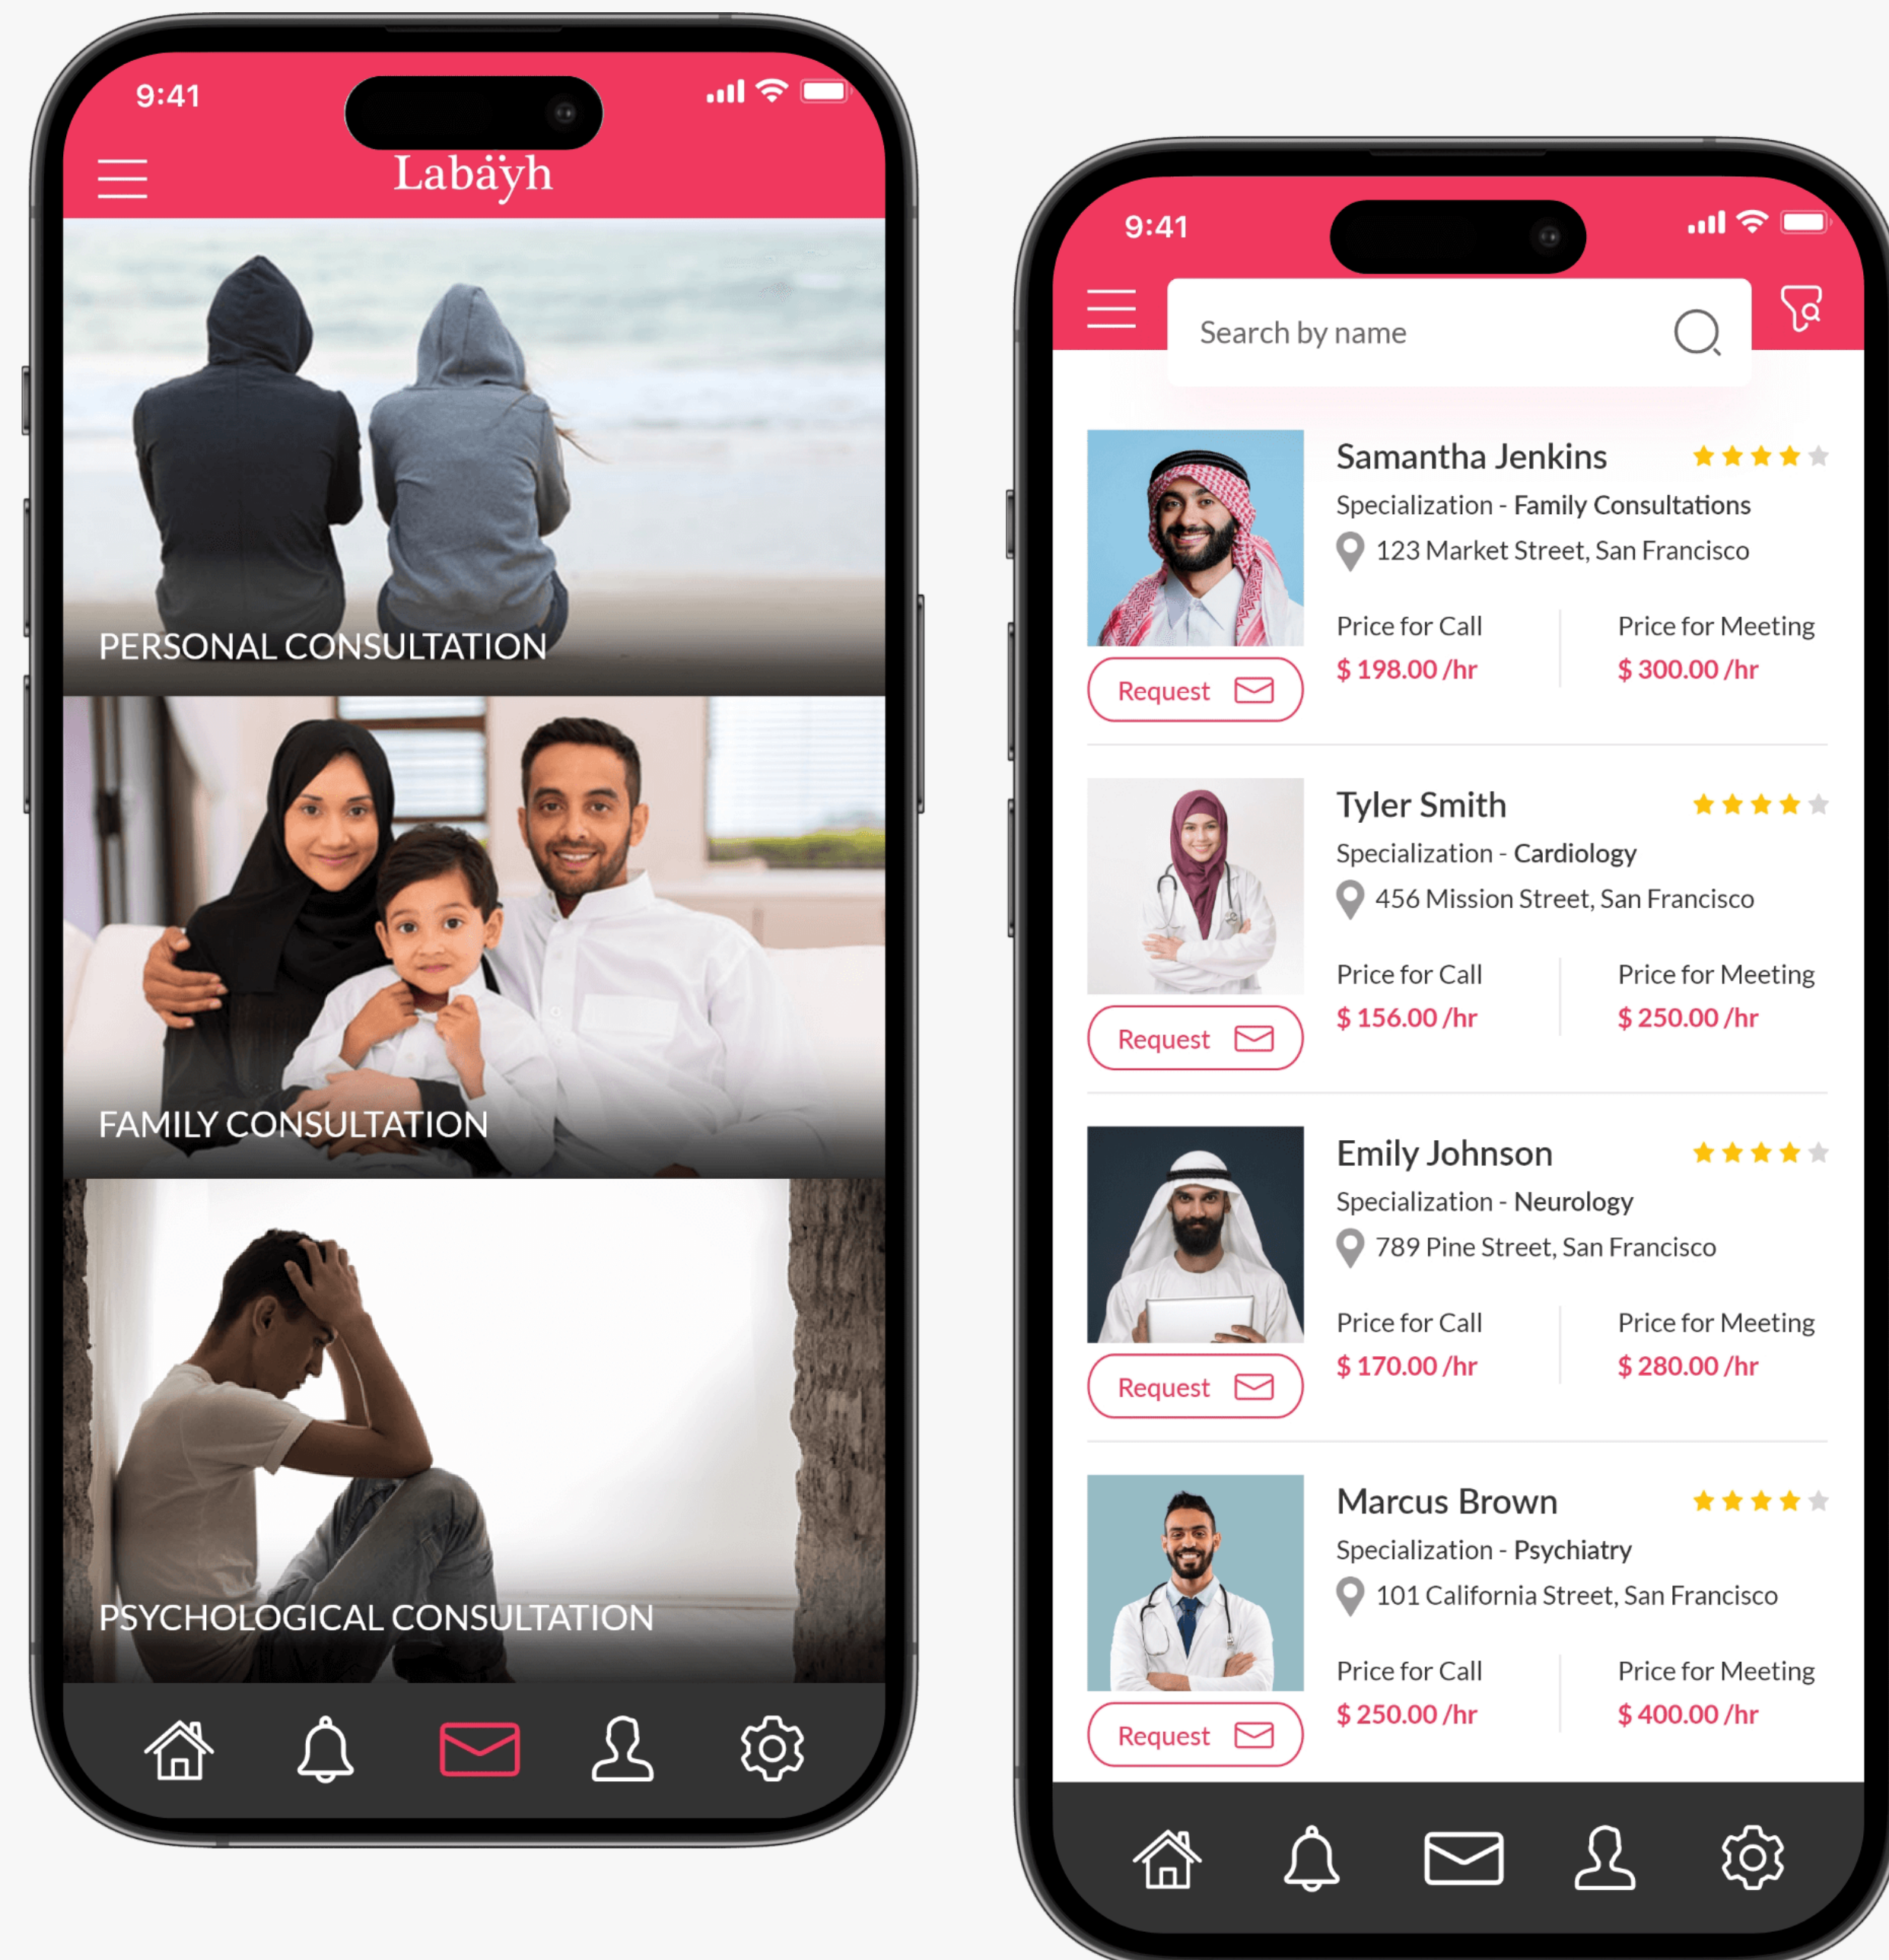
9:41

Labäyh

PERSONAL CONSULTATION

FAMILY CONSULTATION

PSYCHOLOGICAL CONSULTATION

9:41

Search by name

Samantha Jenkins

Specialization - Family Consultations

123 Market Street, San Francisco

Price for Call
$ 198.00 /hr

Price for Meeting
$ 300.00 /hr

Request

Tyler Smith

Specialization - Cardiology

456 Mission Street, San Francisco

Price for Call
$ 156.00 /hr

Price for Meeting
$ 250.00 /hr

Request

Emily Johnson

Specialization - Neurology

789 Pine Street, San Francisco

Price for Call
$ 170.00 /hr

Price for Meeting
$ 280.00 /hr

Request

Marcus Brown

Specialization - Psychiatry

101 California Street, San Francisco

Price for Call
$ 250.00 /hr

Price for Meeting
$ 400.00 /hr

Request